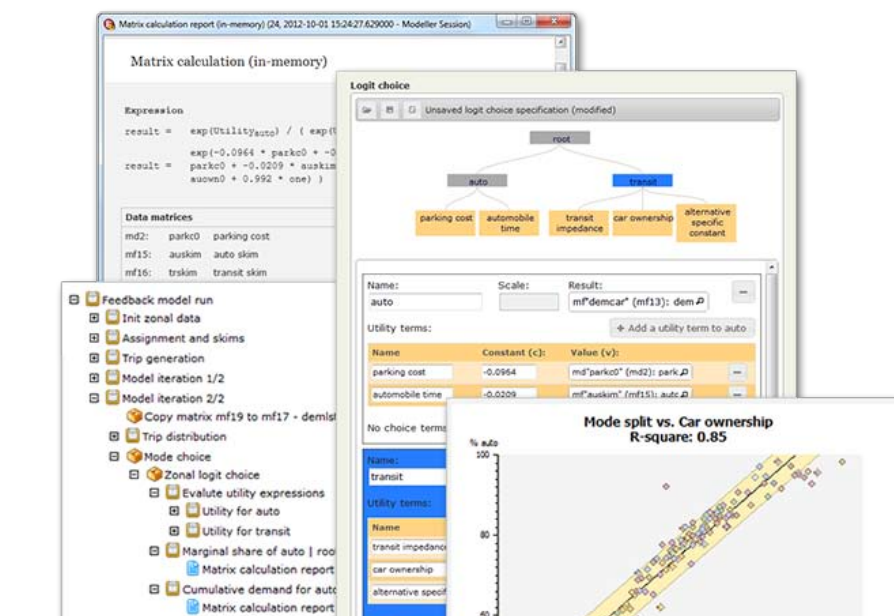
Matrix calculation report (in-memory) (24, 2012-10-01 15:24:27.629000 - Modeller Session)

Matrix calculation (in-memory)

Expression

result = exp(Utility$_{auto}$) / ( exp(U

exp(-0.0964 * parkc0 + -0
result = parkc0 + -0.0209 * auskim
auown0 + 0.992 * one) )

Data matrices

md2: parkc0 parking cost
mf15: auskim auto skim
mf16: trskim transit skim

Logit choice

Unsaved logit choice specification (modified)

root

auto

transit

parking cost

automobile time

transit impedance

car ownership

alternative specific constant

Name:
auto

Scale:

Result:
mf"demcar" (mf13): dem

Utility terms:

Add a utility term to auto

| Name | Constant (c): | Value (v): |
|---|---|---|
| parking cost | -0.0964 | md"parkc0" (md2): park |
| automobile time | -0.0209 | mf"auskim" (mf15): auto |

No choice terms

Name:
transit

Utility terms:

Name

transit impedanc

car ownership

alternative specif

Feedback model run
Init zonal data
Assignment and skims
Trip generation
Model iteration 1/2
Model iteration 2/2
Copy matrix mf19 to mf17 - demlst
Trip distribution
Mode choice
Zonal logit choice
Evalute utility expressions
Utility for auto
Utility for transit
Marginal share of auto | roo
Matrix calculation report
Cumulative demand for auto
Matrix calculation report

Mode split vs. Car ownership
R-square: 0.85

% auto

100

80

60